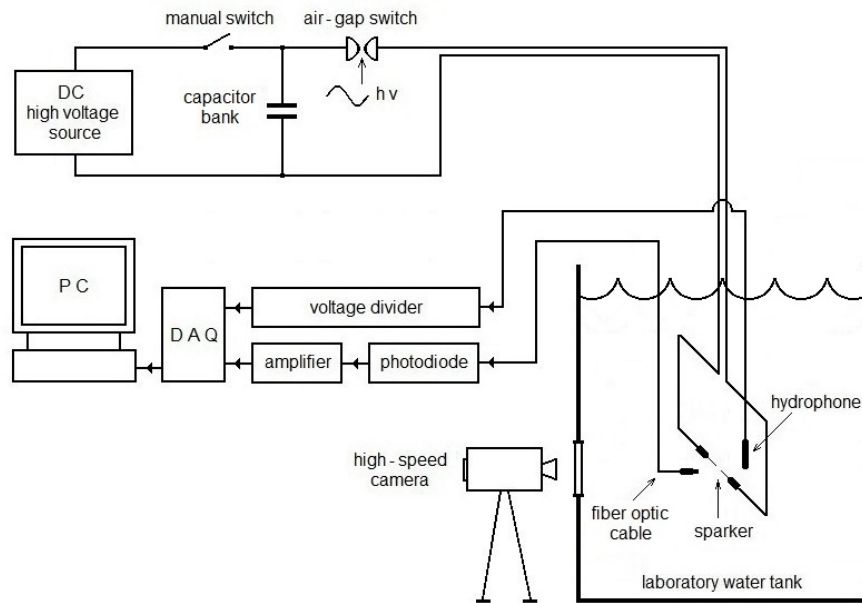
manual switch

air - gap switch

DC high voltage source

capacitor bank

h v

P C

D A Q

voltage divider

amplifier

photodiode

hydrophone

high - speed camera

fiber optic cable

sparker

laboratory water tank